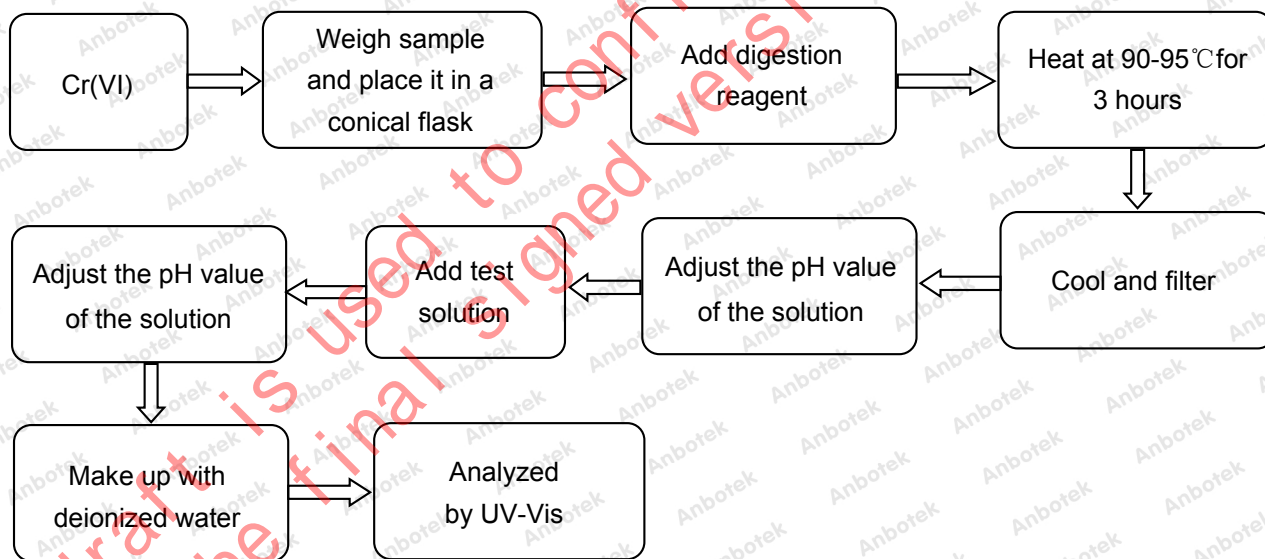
Cr(VI)

Weigh sample and place it in a conical flask

Add digestion reagent

Heat at 90-95℃for 3 hours

Cool and filter

Adjust the pH value of the solution

Add test solution

Adjust the pH value of the solution

Make up with deionized water

Analyzed by UV-Vis

draft is used to confirm the final signed version

Anbotek